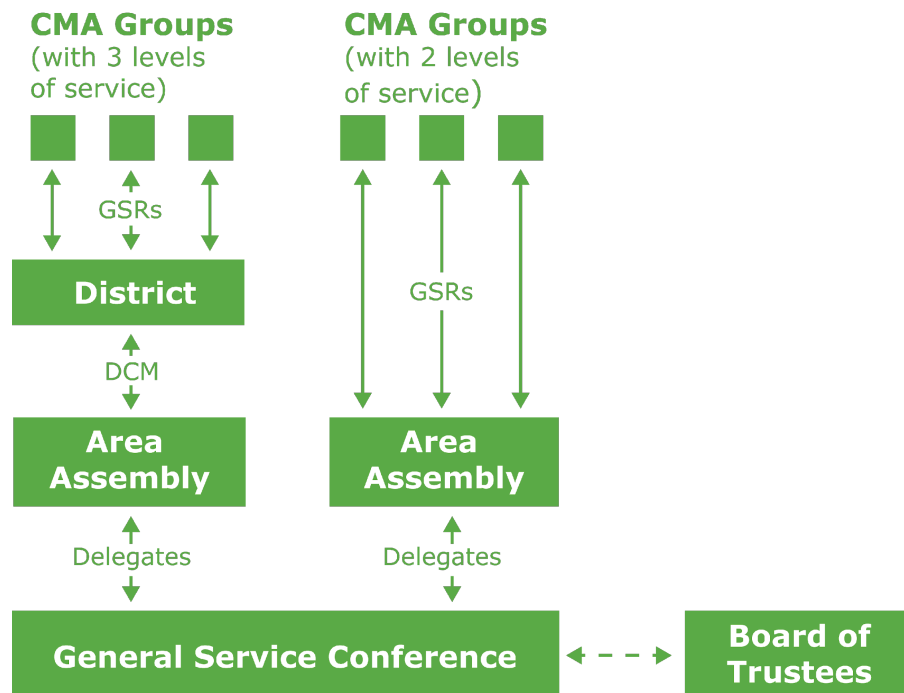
CMA Groups
(with 3 levels of service)

CMA Groups
(with 2 levels of service)

GSRs

District

GSRs

DCM

Area Assembly

Area Assembly

Delegates

Delegates

General Service Conference

Board of Trustees